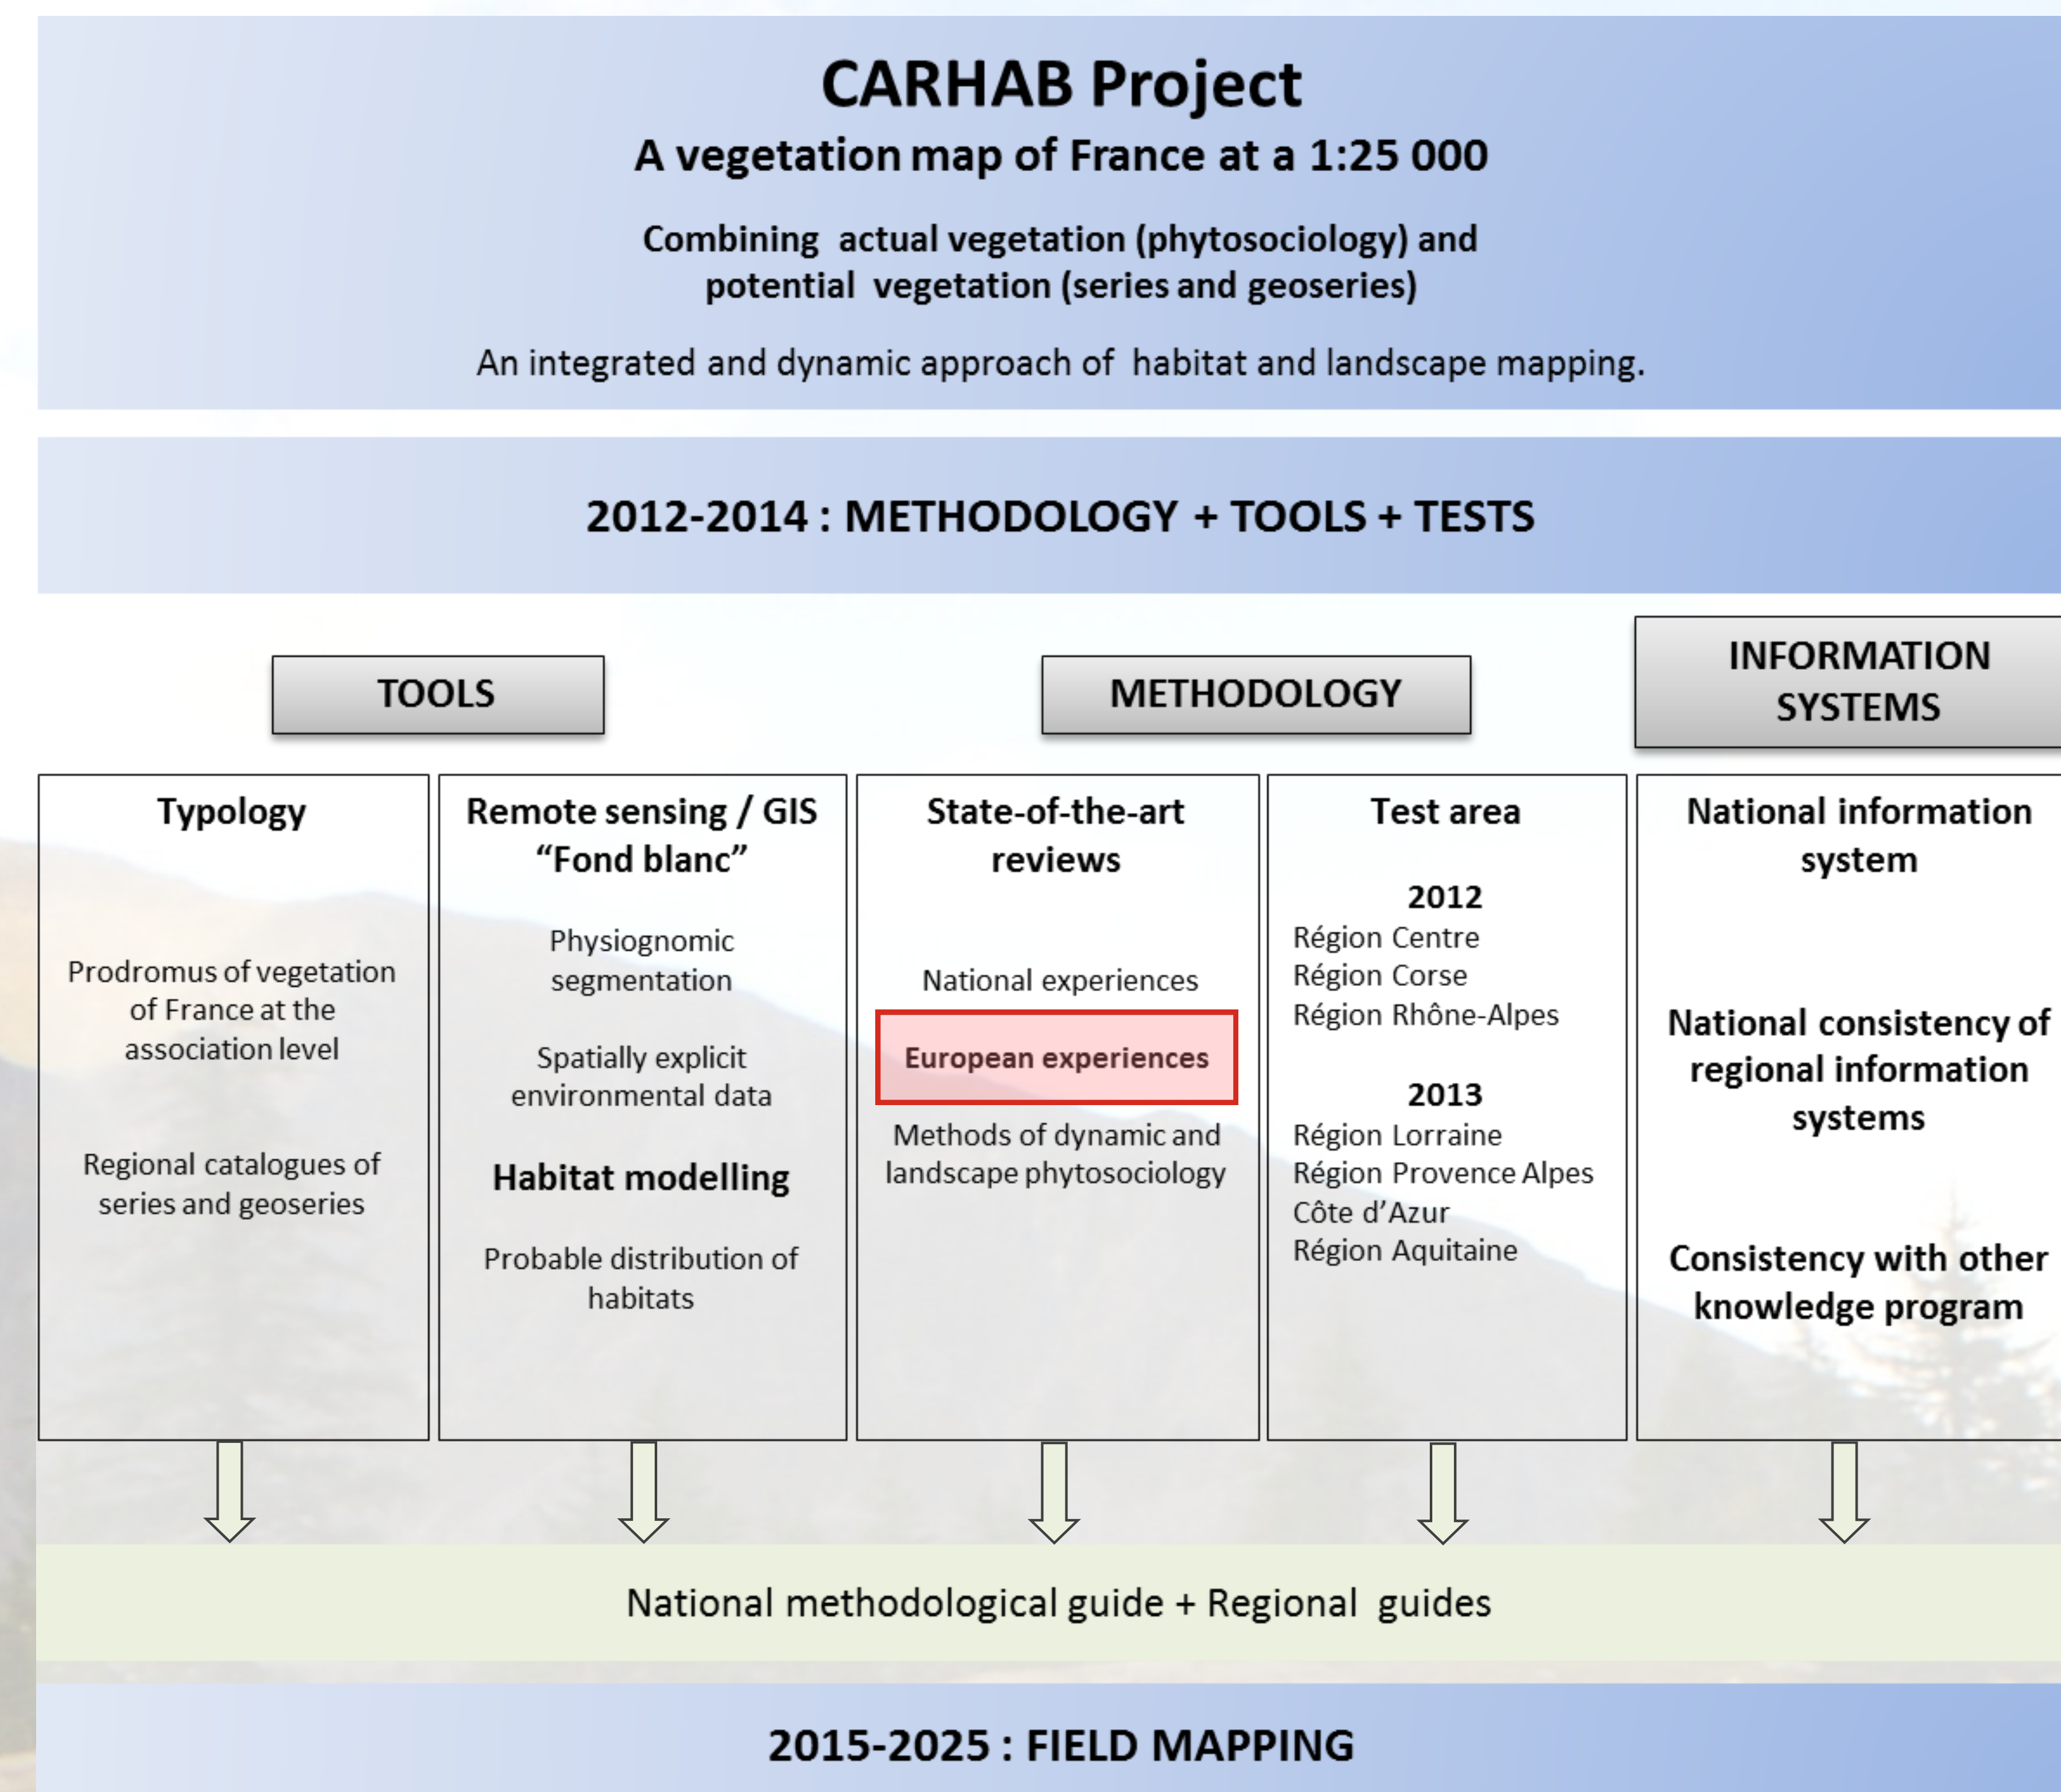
CARHAB Project

A vegetation map of France at a 1:25 000

Combining actual vegetation (phytosociology) and potential vegetation (series and geoseries)

An integrated and dynamic approach of habitat and landscape mapping.

2012-2014 : METHODOLOGY + TOOLS + TESTS

TOOLS

METHODOLOGY

INFORMATION SYSTEMS

Typology

Prodromus of vegetation of France at the association level

Regional catalogues of series and geoseries

Remote sensing / GIS "Fond blanc"

Physiognomic segmentation

Spatially explicit environmental data

Habitat modelling

Probable distribution of habitats

State-of-the-art reviews

National experiences

European experiences

Methods of dynamic and landscape phytosociology

Test area

2012
Région Centre
Région Corse
Région Rhône-Alpes

2013
Région Lorraine
Région Provence Alpes Côte d'Azur
Région Aquitaine

National information system

National consistency of regional information systems

Consistency with other knowledge program

National methodological guide + Regional guides

2015-2025 : FIELD MAPPING